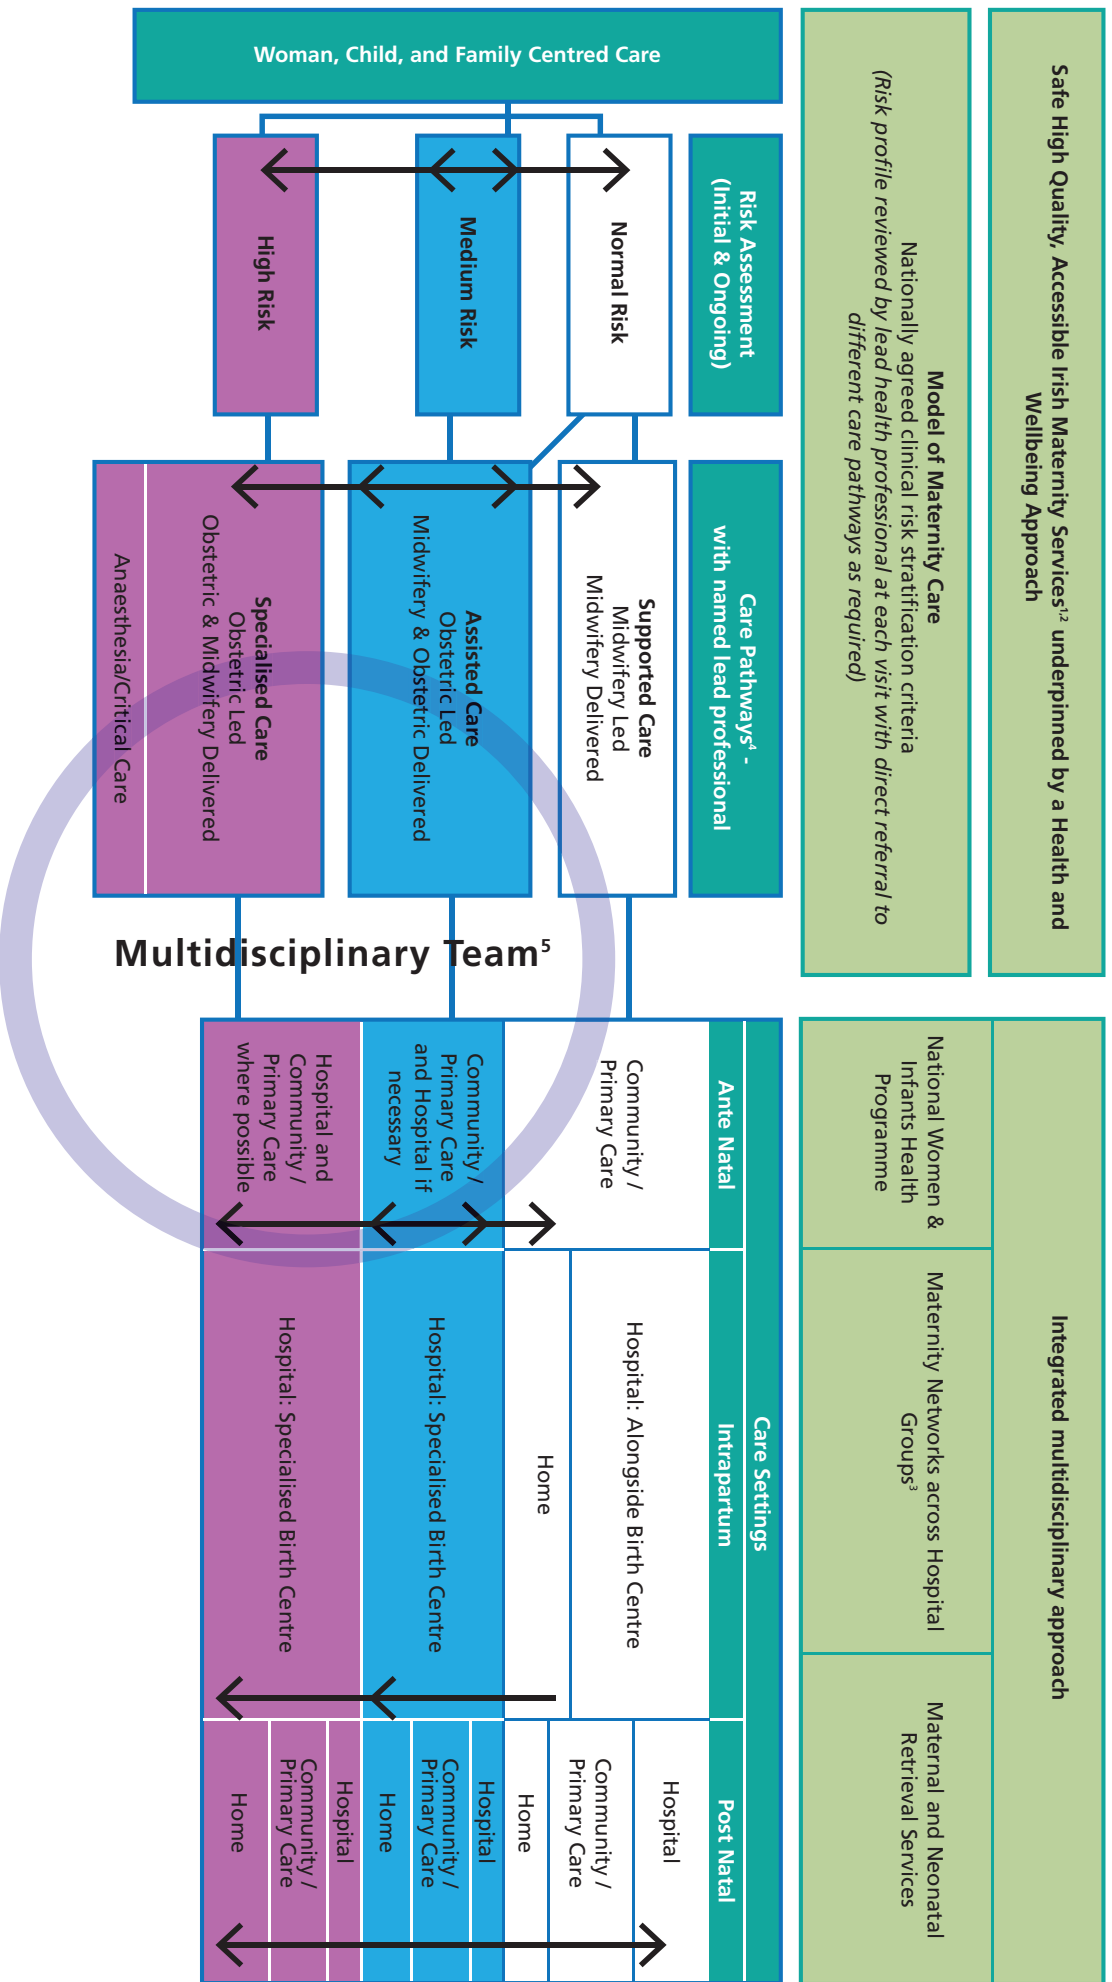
Safe High Quality, Accessible Irish Maternity Services$^{1,2}$ underpinned by a Health and Wellbeing Approach

Model of Maternity Care
Nationally agreed clinical risk stratification criteria
(Risk profile reviewed by lead health professional at each visit with direct referral to different care pathways as required)

Woman, Child, and Family Centred Care

Risk Assessment (Initial & Ongoing)

Normal Risk

Medium Risk

High Risk

Care Pathways$^{4}$ - with named lead professional

Supported Care
Midwifery Led
Midwifery Delivered

Assisted Care
Obstetric Led
Midwifery & Obstetric Delivered

Specialised Care
Obstetric Led
Obstetric & Midwifery Delivered

Anaesthesia/Critical Care

Multidisciplinary Team$^{5}$

Integrated multidisciplinary approach

National Women & Infants Health Programme

Maternity Networks across Hospital Groups$^{3}$

Maternal and Neonatal Retrieval Services

Care Settings

Ante Natal

Community / Primary Care

Community / Primary Care and Hospital if necessary

Hospital and Community / Primary Care where possible

Intrapartum

Hospital: Alongside Birth Centre

Home

Hospital: Specialised Birth Centre

Hospital: Specialised Birth Centre

Post Natal

Hospital

Community / Primary Care

Home

Hospital

Community / Primary Care

Home

Hospital

Community / Primary Care

Home